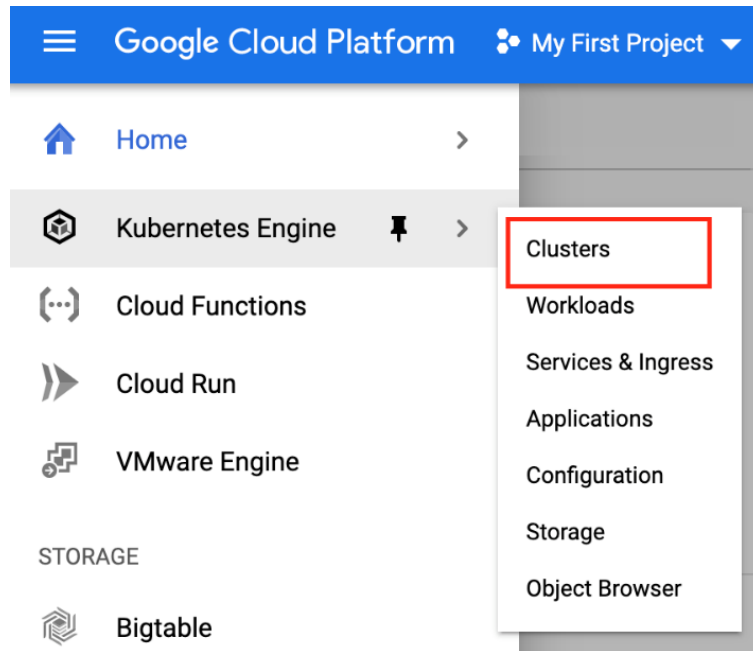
Google Cloud Platform
My First Project

Home

Kubernetes Engine

Cloud Functions

Cloud Run

VMware Engine

STORAGE

Bigtable

Clusters
Workloads
Services & Ingress
Applications
Configuration
Storage
Object Browser